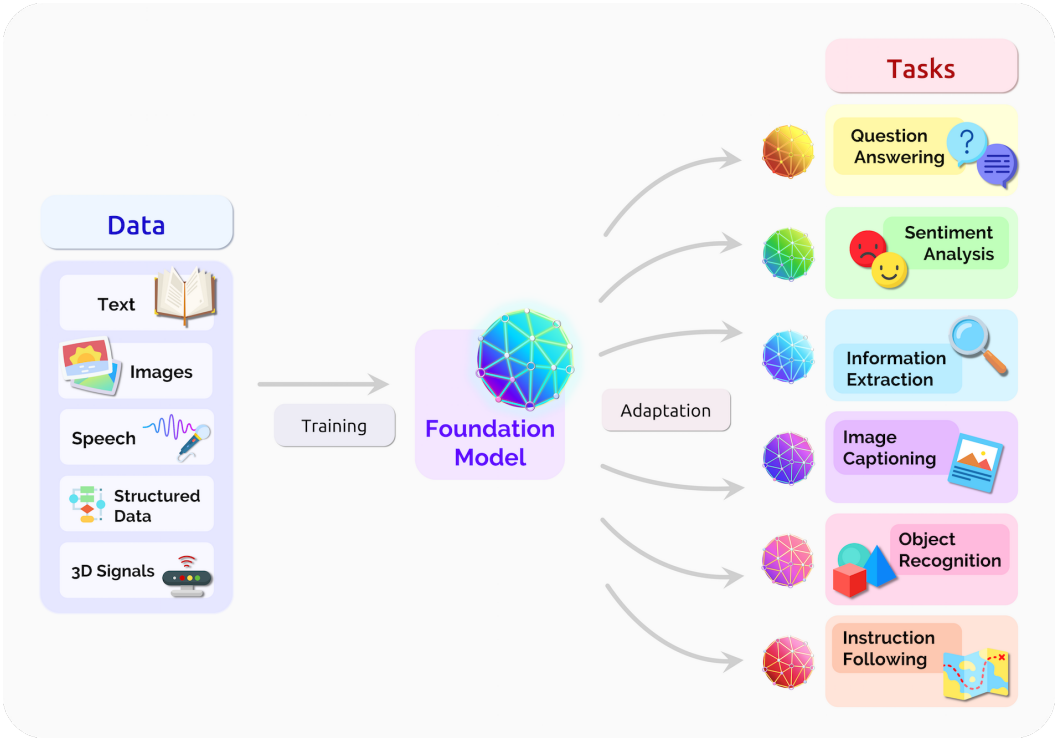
Data

Text

Images

Speech

Structured Data

3D Signals

Training

Foundation Model

Adaptation

Tasks

Question Answering

Sentiment Analysis

Information Extraction

Image Captioning

Object Recognition

Instruction Following